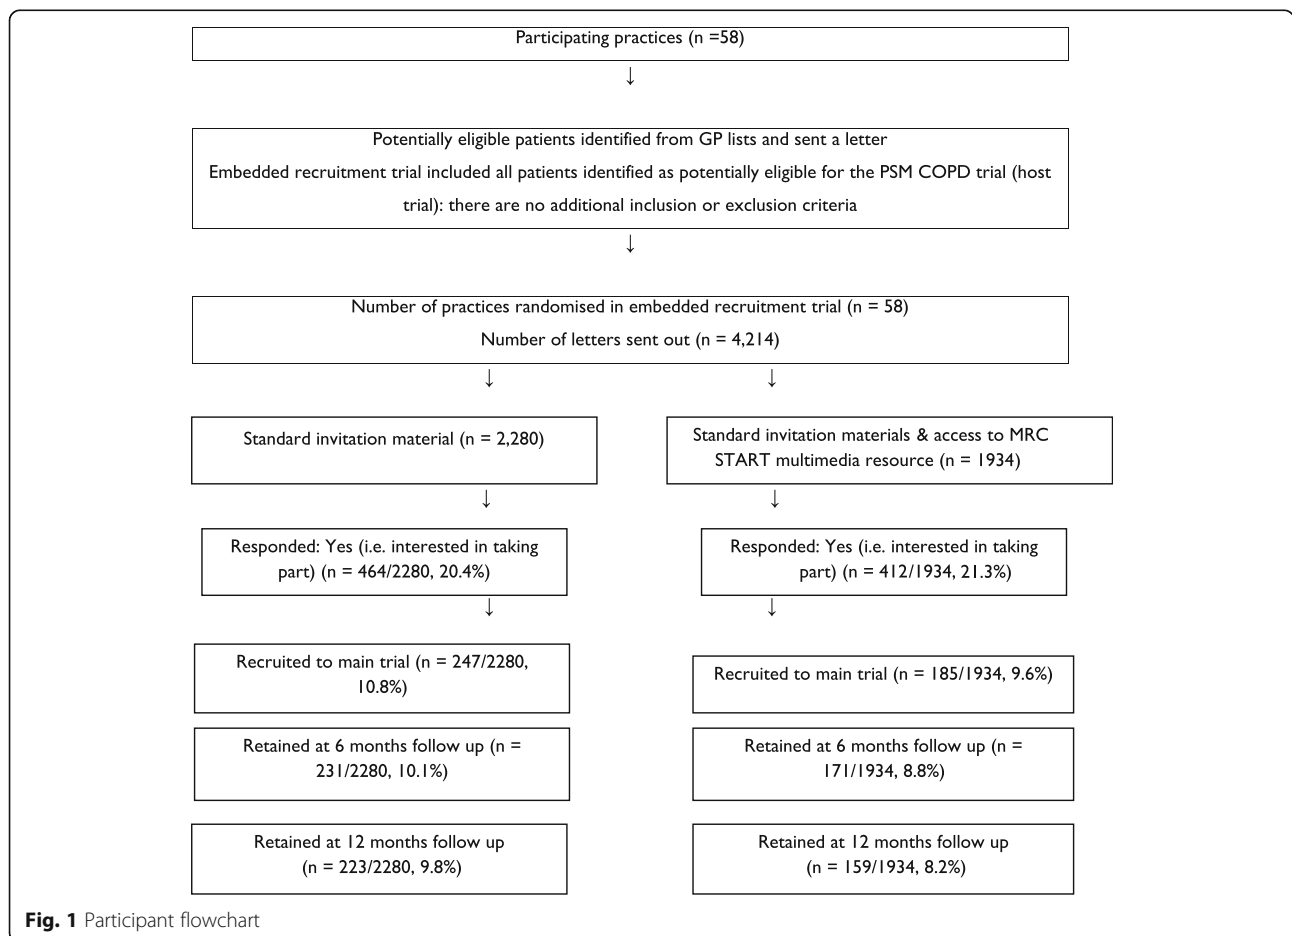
Participating practices (n =58)

Potentially eligible patients identified from GP lists and sent a letter

Embedded recruitment trial included all patients identified as potentially eligible for the PSM COPD trial (host trial): there are no additional inclusion or exclusion criteria

Number of practices randomised in embedded recruitment trial (n = 58)

Number of letters sent out (n = 4,214)

Standard invitation material (n = 2,280)

Standard invitation materials & access to MRC START multimedia resource (n = 1934)

Responded: Yes (i.e. interested in taking part) (n = 464/2280, 20.4%)

Responded: Yes (i.e. interested in taking part) (n = 412/1934, 21.3%)

Recruited to main trial (n = 247/2280, 10.8%)

Recruited to main trial (n = 185/1934, 9.6%)

Retained at 6 months follow up (n = 231/2280, 10.1%)

Retained at 6 months follow up (n = 171/1934, 8.8%)

Retained at 12 months follow up (n = 223/2280, 9.8%)

Retained at 12 months follow up (n = 159/1934, 8.2%)

Fig. 1 Participant flowchart